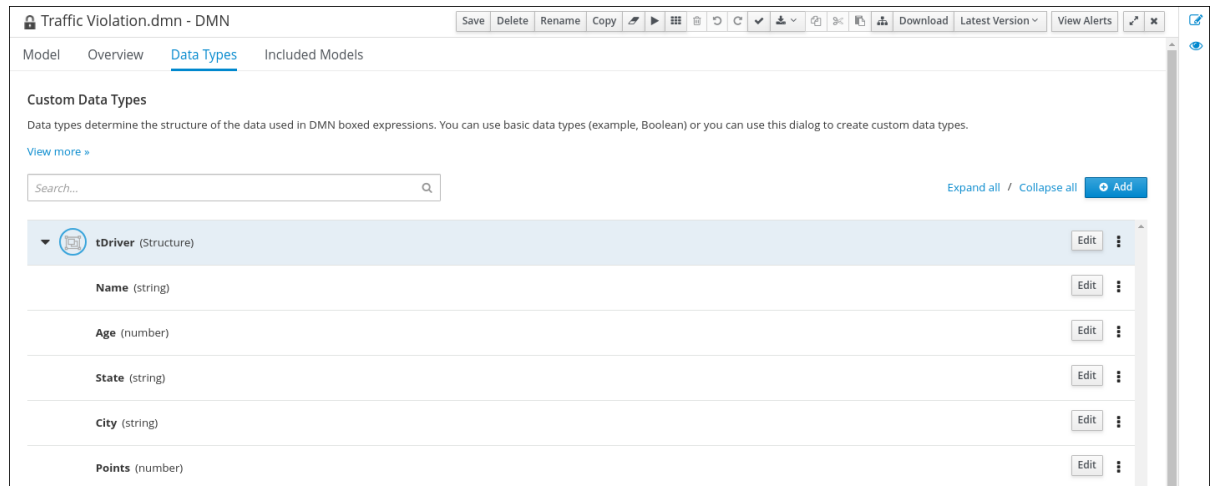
Traffic Violation.dmn - DMN

Save Delete Rename Copy Download Latest Version View Alerts

Model Overview Data Types Included Models

Custom Data Types

Data types determine the structure of the data used in DMN boxed expressions. You can use basic data types (example, Boolean) or you can use this dialog to create custom data types.

View more »

Search...

Expand all / Collapse all Add

tDriver (Structure) Edit

Name (string) Edit

Age (number) Edit

State (string) Edit

City (string) Edit

Points (number) Edit